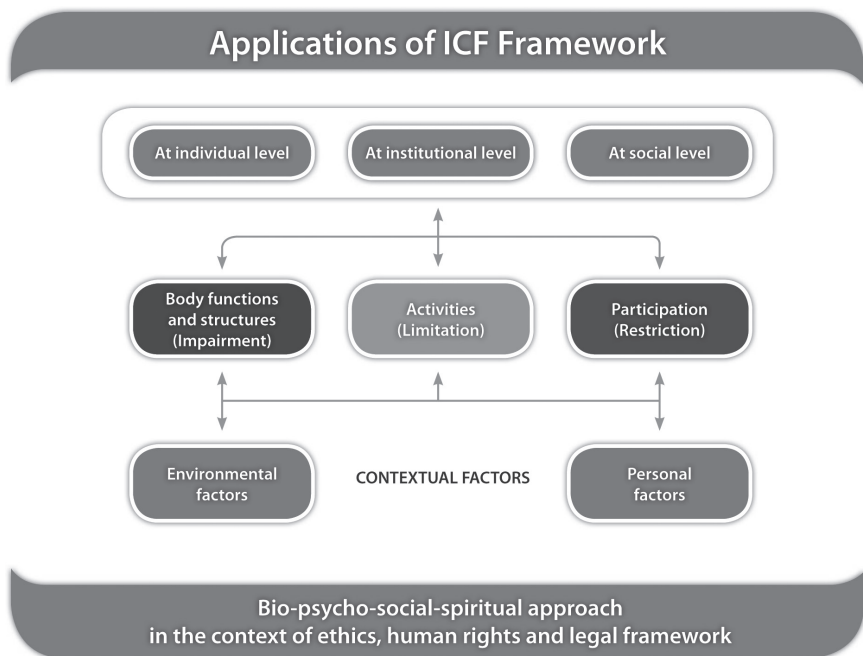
Applications of ICF Framework

At individual level

At institutional level

At social level

Body functions and structures (Impairment)

Activities (Limitation)

Participation (Restriction)

Environmental factors

CONTEXTUAL FACTORS

Personal factors

Bio-psycho-social-spiritual approach in the context of ethics, human rights and legal framework